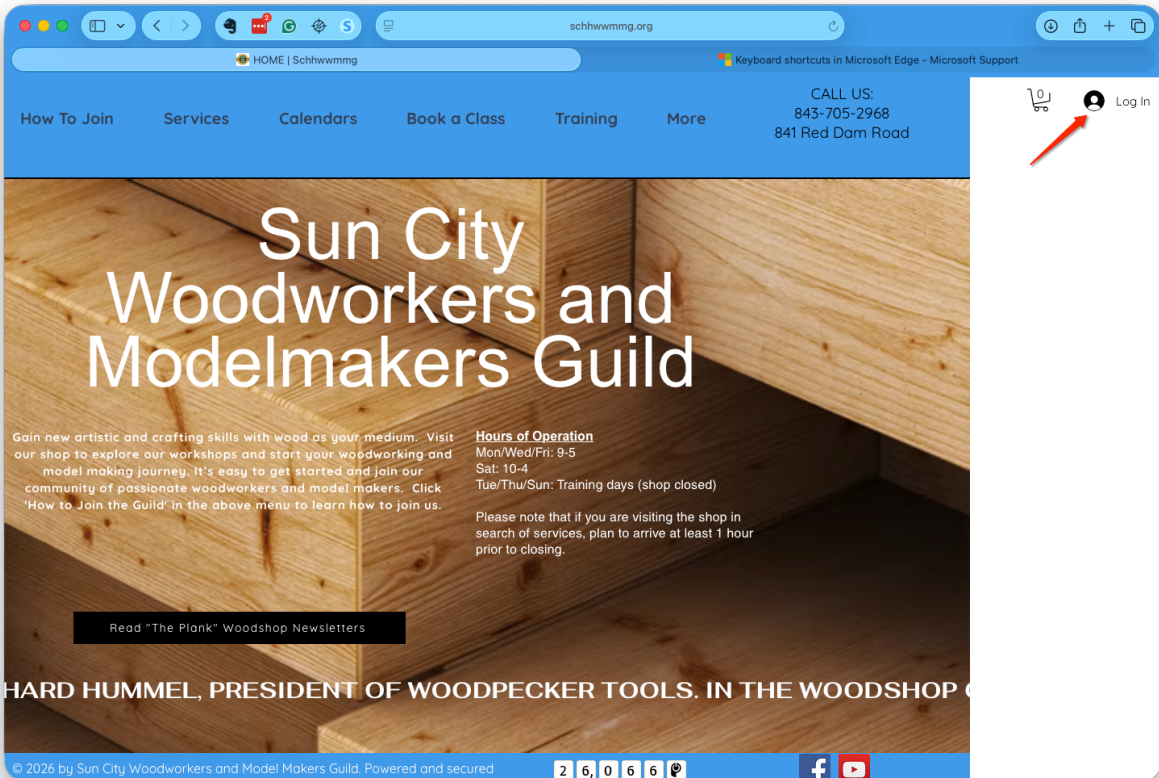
schhwwmmg.org

HOME | Schhwwmmg

Keyboard shortcuts in Microsoft Edge - Microsoft Support

How To Join Services Calendars Book a Class Training More

CALL US:
843-705-2968
841 Red Dam Road

0 Log In

Sun City Woodworkers and Modelmakers Guild

Gain new artistic and crafting skills with wood as your medium. Visit our shop to explore our workshops and start your woodworking and model making journey. It's easy to get started and join our community of passionate woodworkers and model makers. Click 'How to Join the Guild' in the above menu to learn how to join us.

Hours of Operation
Mon/Wed/Fri: 9-5
Sat: 10-4
Tue/Thu/Sun: Training days (shop closed)

Please note that if you are visiting the shop in search of services, plan to arrive at least 1 hour prior to closing.

Read "The Plank" Woodshop Newsletters

HARD HUMMEL, PRESIDENT OF WOODPECKER TOOLS. IN THE WOODSHOP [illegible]

© 2026 by Sun City Woodworkers and Model Makers Guild. Powered and secured

2 6, 0 6 6